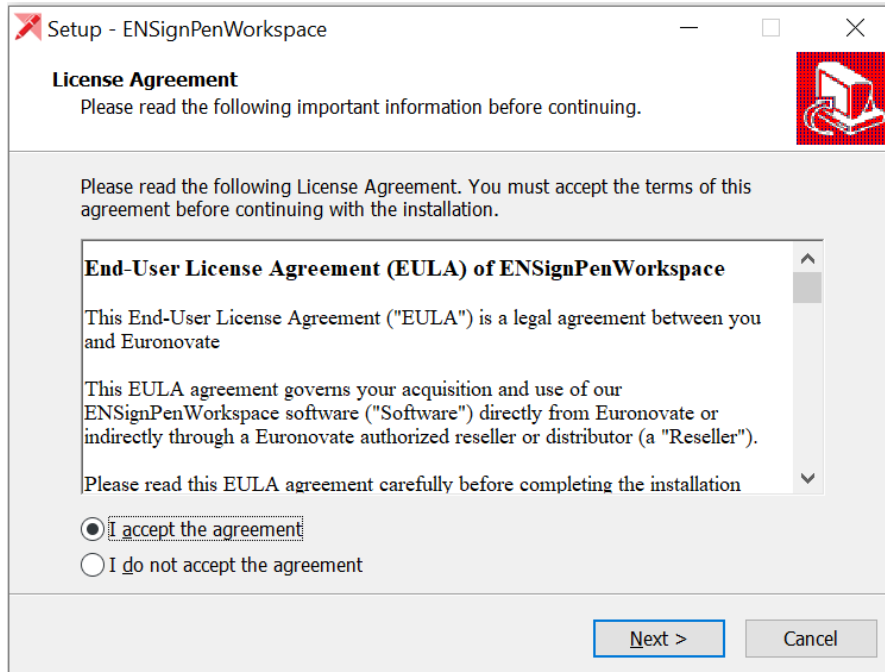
Setup - ENSignPenWorkspace

License Agreement
Please read the following important information before continuing.

Please read the following License Agreement. You must accept the terms of this agreement before continuing with the installation.

End-User License Agreement (EULA) of ENSignPenWorkspace

This End-User License Agreement ("EULA") is a legal agreement between you and Euronovate

This EULA agreement governs your acquisition and use of our ENSignPenWorkspace software ("Software") directly from Euronovate or indirectly through a Euronovate authorized reseller or distributor (a "Reseller").

Please read this EULA agreement carefully before completing the installation

I accept the agreement
I do not accept the agreement

Next >
Cancel